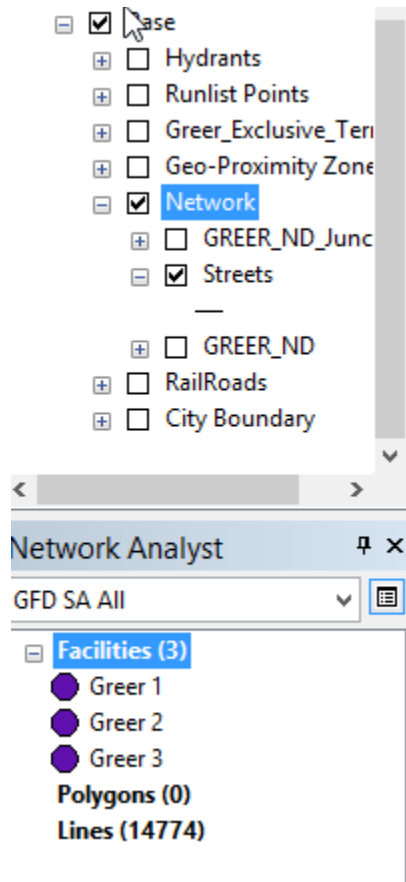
⊟ ☑ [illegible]ase
⊞ ☐ Hydrants
⊞ ☐ Runlist Points
⊞ ☐ Greer_Exclusive_Terr
⊞ ☐ Geo-Proximity Zone
⊟ ☑ Network
⊞ ☐ GREER_ND_Junc
⊟ ☑ Streets
—
⊞ ☐ GREER_ND
⊞ ☐ RailRoads
⊞ ☐ City Boundary

Network Analyst
GFD SA All
⊟ Facilities (3)
Greer 1
Greer 2
Greer 3
Polygons (0)
Lines (14774)